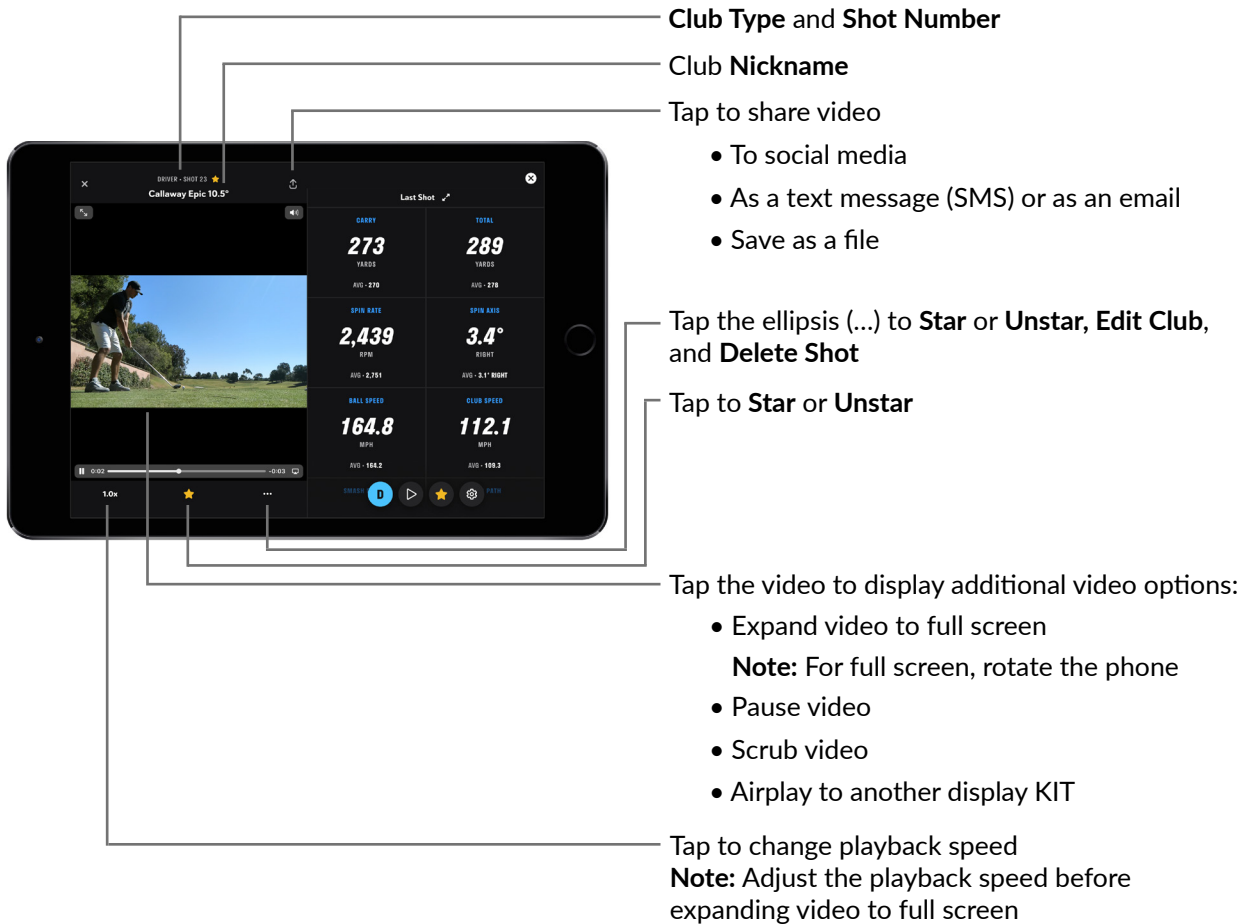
DRIVER - SHOT 23
Callaway Epic 10.5°

Last Shot

| CARRY | TOTAL |
|---|---|
| 273 YARDS | 289 YARDS |
| AVG - 270 | AVG - 278 |
| SPIN RATE | SPIN AXIS |
| 2,439 RPM | 3.4° RIGHT |
| AVG - 2,751 | AVG - 3.1° RIGHT |
| BALL SPEED | CLUB SPEED |
| 164.8 MPH | 112.1 MPH |
| AVG - 164.2 | AVG - 109.3 |

SMASH D PATH

0:02 -0:03

1.0x ···

Club Type and Shot Number

Club Nickname

Tap to share video
• To social media
• As a text message (SMS) or as an email
• Save as a file

Tap the ellipsis (...) to Star or Unstar, Edit Club, and Delete Shot

Tap to Star or Unstar

Tap the video to display additional video options:
• Expand video to full screen
Note: For full screen, rotate the phone
• Pause video
• Scrub video
• Airplay to another display KIT

Tap to change playback speed
Note: Adjust the playback speed before expanding video to full screen